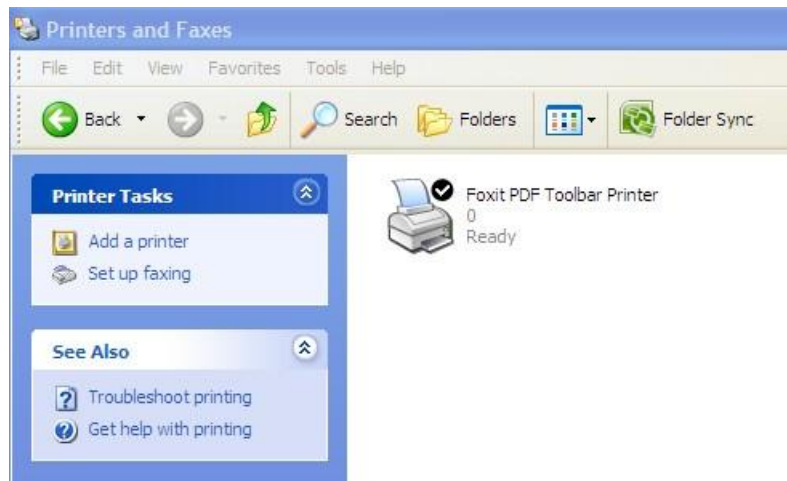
Printers and Faxes

File Edit View Favorites Tools Help

Back Search Folders Folder Sync

Printer Tasks

Add a printer
Set up faxing

See Also

Troubleshoot printing
Get help with printing

Foxit PDF Toolbar Printer
0
Ready